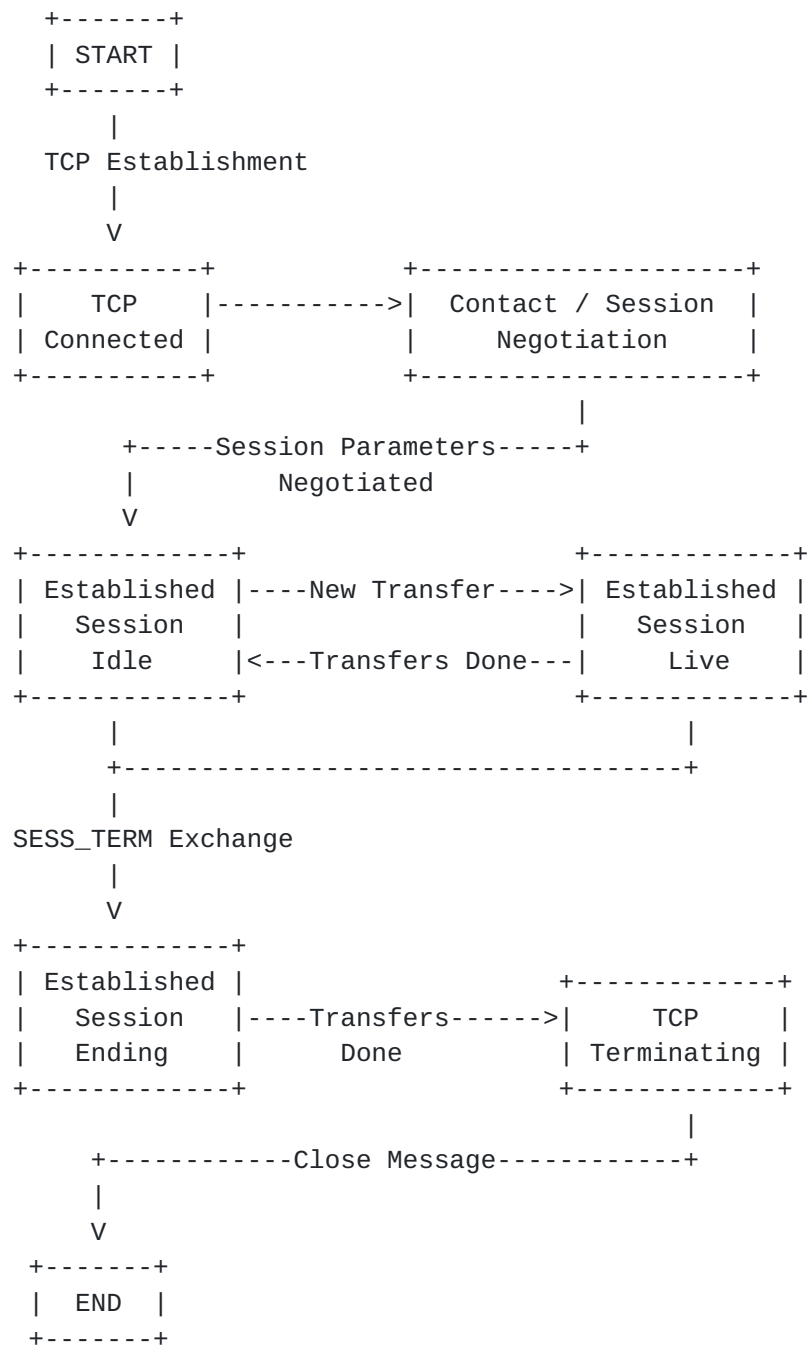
START

TCP Establishment

TCP Connected

Contact / Session Negotiation

Session Parameters Negotiated

Established Session Idle

New Transfer

Transfers Done

Established Session Live

SESS_TERM Exchange

Established Session Ending

Transfers Done

TCP Terminating

Close Message

END